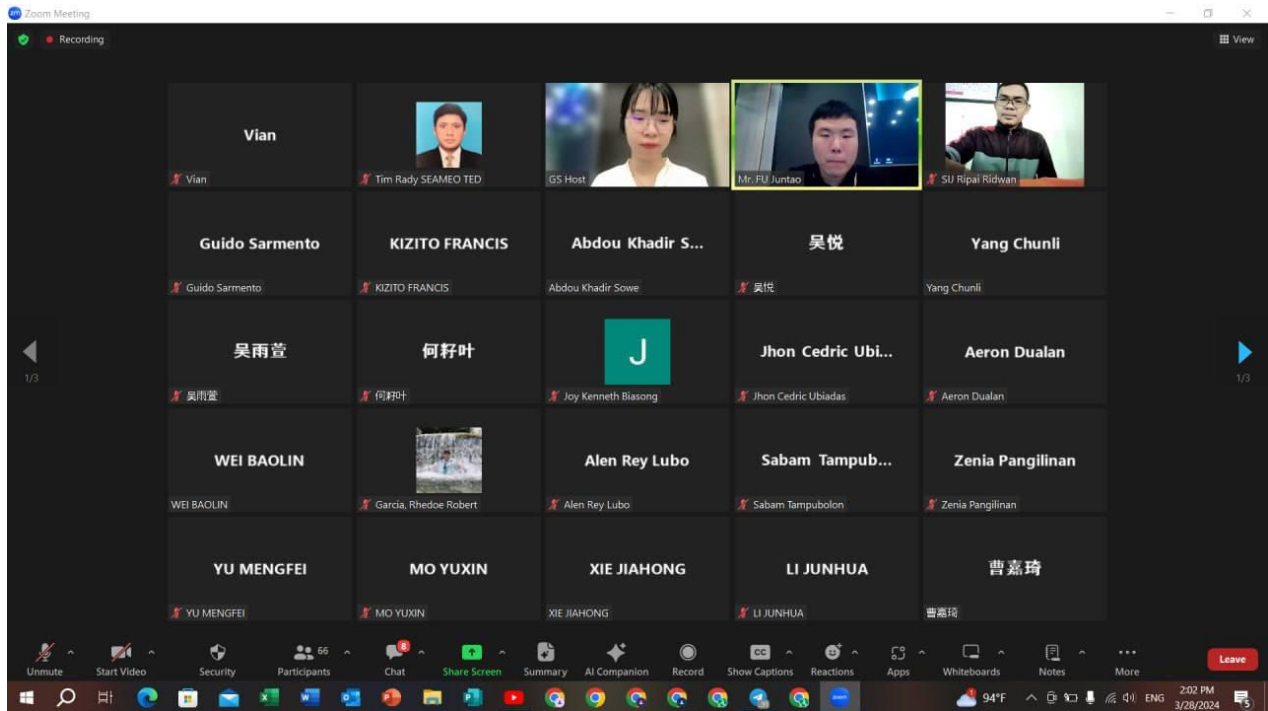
Zoom Meeting

Recording

View

Vian
Vian

Tim Rady SEAMEO TED

GS Host

Mr. FU Juntao

SIJ Ripai Ridwan

Guido Sarmento
Guido Sarmento

KIZITO FRANCIS
KIZITO FRANCIS

Abdou Khadir S...
Abdou Khadir Sowe

吴悦
吴悦

Yang Chunli
Yang Chunli

1/3

吴雨萱
吴雨萱

何籽叶
何籽叶

J
Joy Kenneth Biasong

Jhon Cedric Ubi...
Jhon Cedric Ubiadas

Aeron Dualan
Aeron Dualan

1/3

WEI BAOLIN
WEI BAOLIN

Garcia, Rhedoe Robert

Alen Rey Lubo
Alen Rey Lubo

Sabam Tampub...
Sabam Tampubolon

Zenia Pangilinan
Zenia Pangilinan

YU MENGFEI
YU MENGFEI

MO YUXIN
MO YUXIN

XIE JIAHONG
XIE JIAHONG

LI JUNHUA
LI JUNHUA

曹嘉琦
曹嘉琦

Unmute
Start Video
Security
66
Participants
8
Chat
Share Screen
Summary
AI Companion
Record
CC
Show Captions
Reactions
Apps
Whiteboards
Notes
More
Leave

94°F
ENG
2:02 PM
3/28/2024
5